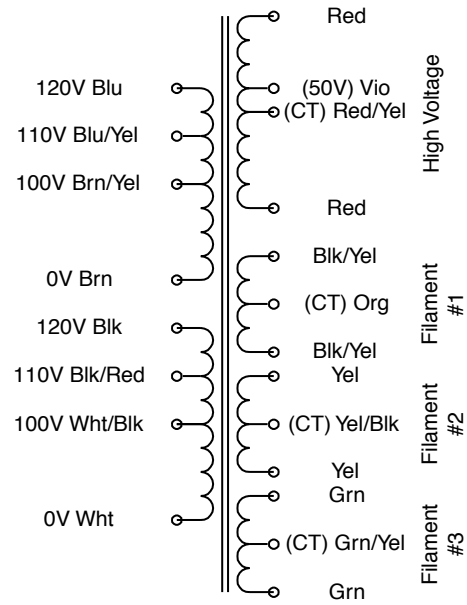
120V Blu
110V Blu/Yel
100V Brn/Yel
0V Brn
120V Blk
110V Blk/Red
100V Wht/Blk
0V Wht

Red
(50V) Vio
(CT) Red/Yel
Red
High Voltage

Blk/Yel
(CT) Org
Blk/Yel
Filament #1

Yel
(CT) Yel/Blk
Yel
Filament #2

Grn
(CT) Grn/Yel
Grn
Filament #3